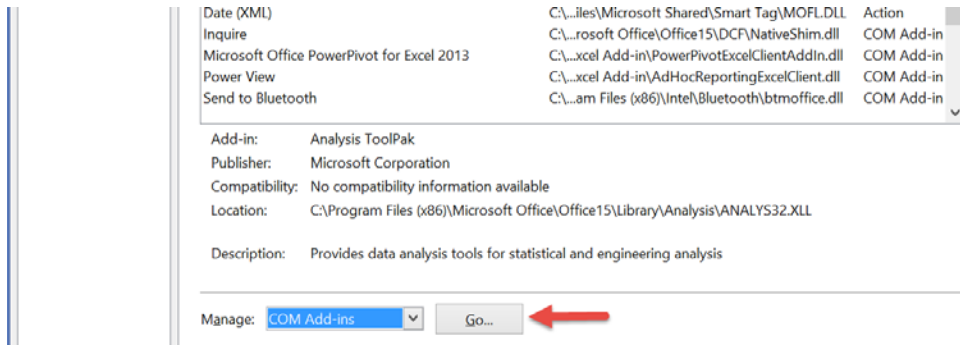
| | | |
|---|---|---|
| Date (XML) | C:\...iles\Microsoft Shared\Smart Tag\MOFL.DLL | Action |
| Inquire | C:\...rosoft Office\Office15\DCF\NativeShim.dll | COM Add-in |
| Microsoft Office PowerPivot for Excel 2013 | C:\...xcel Add-in\PowerPivotExcelClientAddIn.dll | COM Add-in |
| Power View | C:\...xcel Add-in\AdHocReportingExcelClient.dll | COM Add-in |
| Send to Bluetooth | C:\...am Files (x86)\Intel\Bluetooth\btmoffice.dll | COM Add-in |

Add-in: Analysis ToolPak
Publisher: Microsoft Corporation
Compatibility: No compatibility information available
Location: C:\Program Files (x86)\Microsoft Office\Office15\Library\Analysis\ANALYS32.XLL

Description: Provides data analysis tools for statistical and engineering analysis

Manage: COM Add-ins Go...